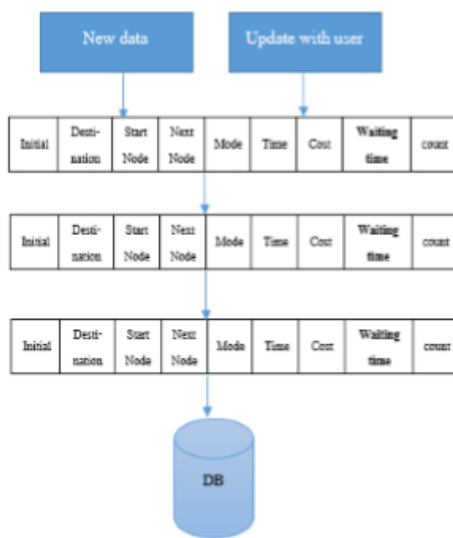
New data

Update with user

| Initial | Destination | Start Node | Next Node | Mode | Time | Cost | Waiting time | count |
|---|---|---|---|---|---|---|---|---|

| Initial | Destination | Start Node | Next Node | Mode | Time | Cost | Waiting time | count |
|---|---|---|---|---|---|---|---|---|

| Initial | Destination | Start Node | Next Node | Mode | Time | Cost | Waiting time | count |
|---|---|---|---|---|---|---|---|---|

DB